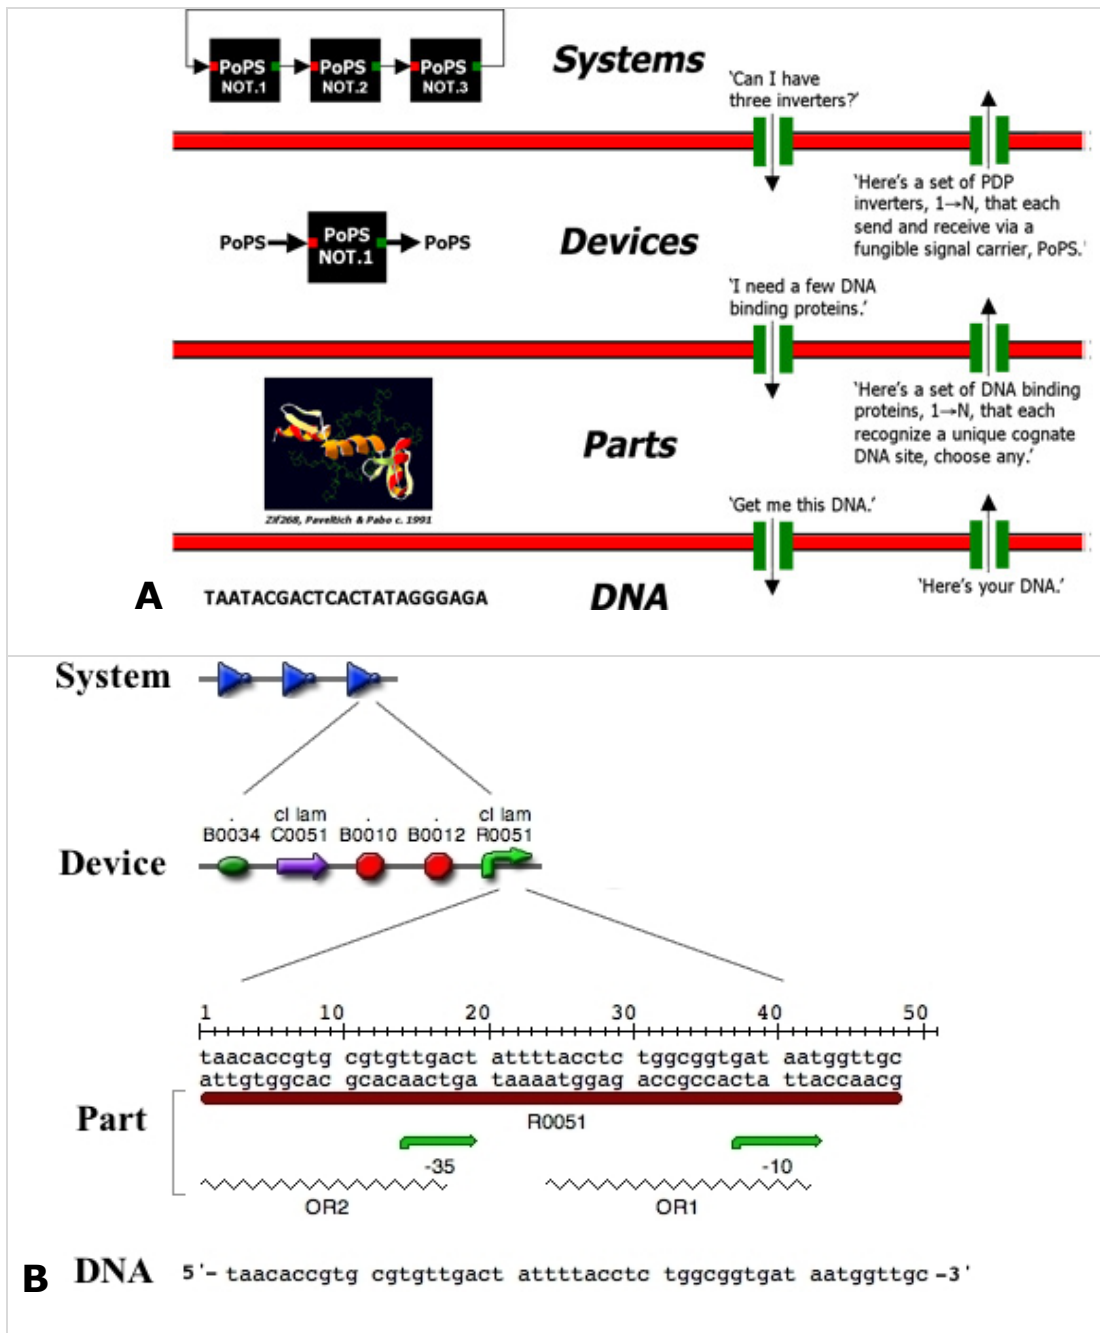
PoPS NOT.1
PoPS NOT.2
PoPS NOT.3

Systems

'Can I have three inverters?'

'Here's a set of PDP inverters, 1→N, that each send and receive via a fungible signal carrier, PoPS.'

PoPS
PoPS NOT.1
PoPS

Devices

'I need a few DNA binding proteins.'

'Here's a set of DNA binding proteins, 1→N, that each recognize a unique cognate DNA site, choose any.'

Zif268, Pavletich & Pabo c. 1991

Parts

'Get me this DNA.'

'Here's your DNA.'

A

TAATACGACTCACTATAGGGAGA

DNA

System

Device

. B0034
cI lam C0051
. B0010
. B0012
cI lam R0051

1 10 20 30 40 50

taacaccgtg cgtgttgact attttacctc tggcggtgat aatggttgc
attgtggcac gcacaactga taaaatggag accgccacta ttaccaacg

Part

R0051

-35

-10

OR2

OR1

B

DNA

5'- taacaccgtg cgtgttgact attttacctc tggcggtgat aatggttgc -3'